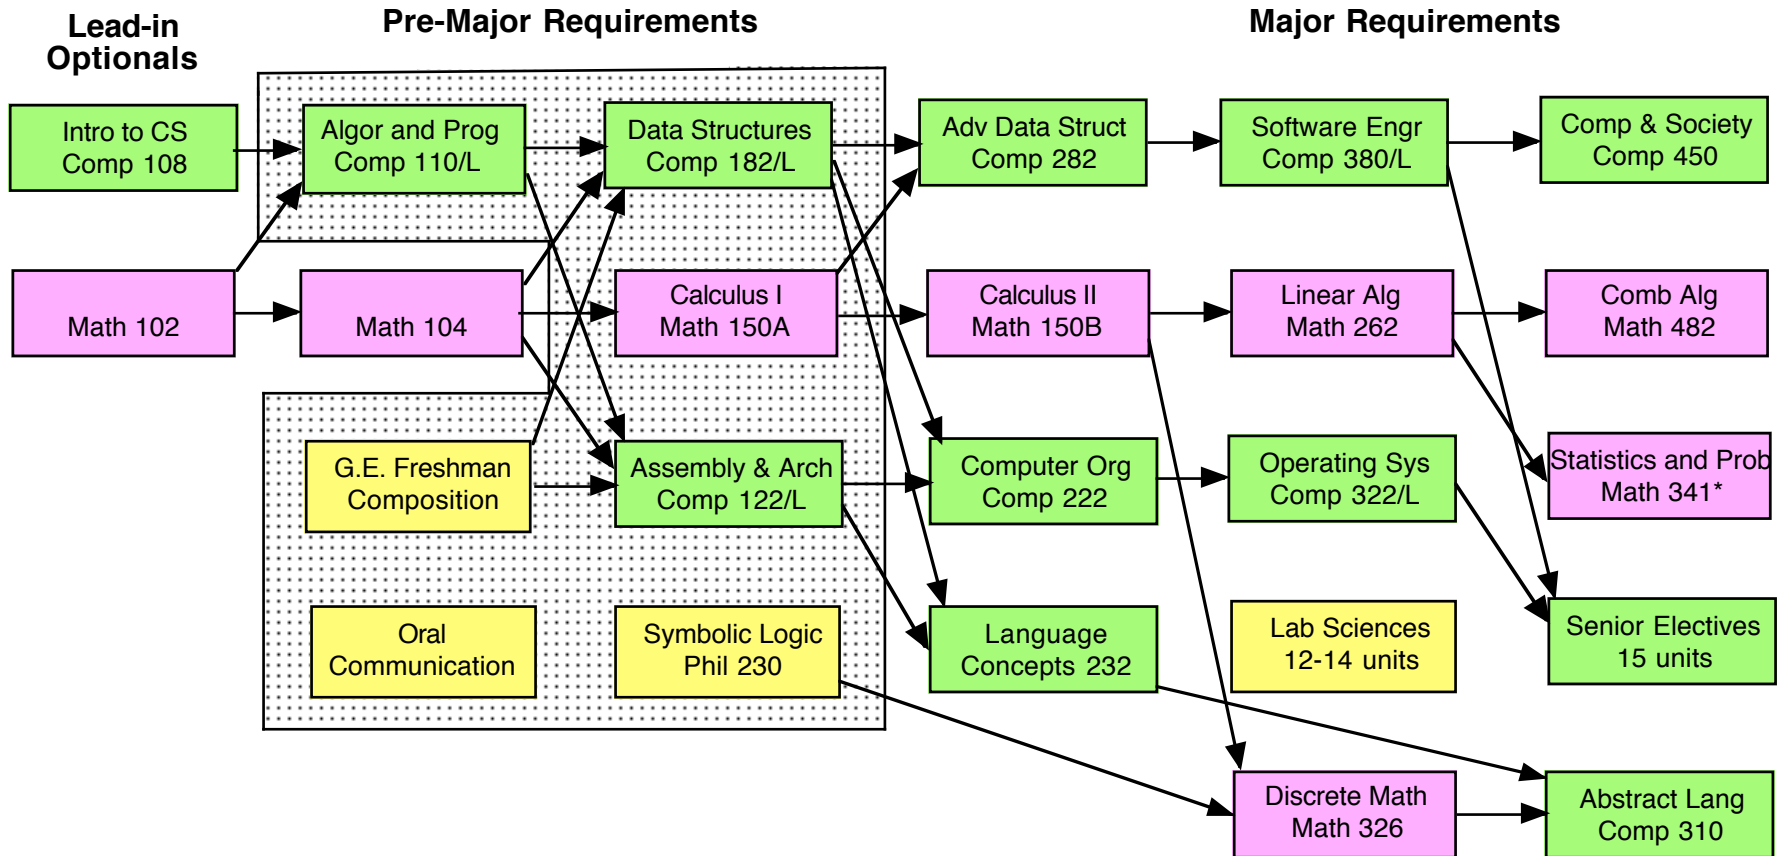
Lead-in Optionals

Pre-Major Requirements

Major Requirements

Intro to CS
Comp 108

Algor and Prog
Comp 110/L

Data Structures
Comp 182/L

Adv Data Struct
Comp 282

Software Engr
Comp 380/L

Comp & Society
Comp 450

Math 102

Math 104

Calculus I
Math 150A

Calculus II
Math 150B

Linear Alg
Math 262

Comb Alg
Math 482

G.E. Freshman
Composition

Assembly & Arch
Comp 122/L

Computer Org
Comp 222

Operating Sys
Comp 322/L

Statistics and Prob
Math 341*

Oral
Communication

Symbolic Logic
Phil 230

Language
Concepts 232

Lab Sciences
12-14 units

Senior Electives
15 units

Discrete Math
Math 326

Abstract Lang
Comp 310